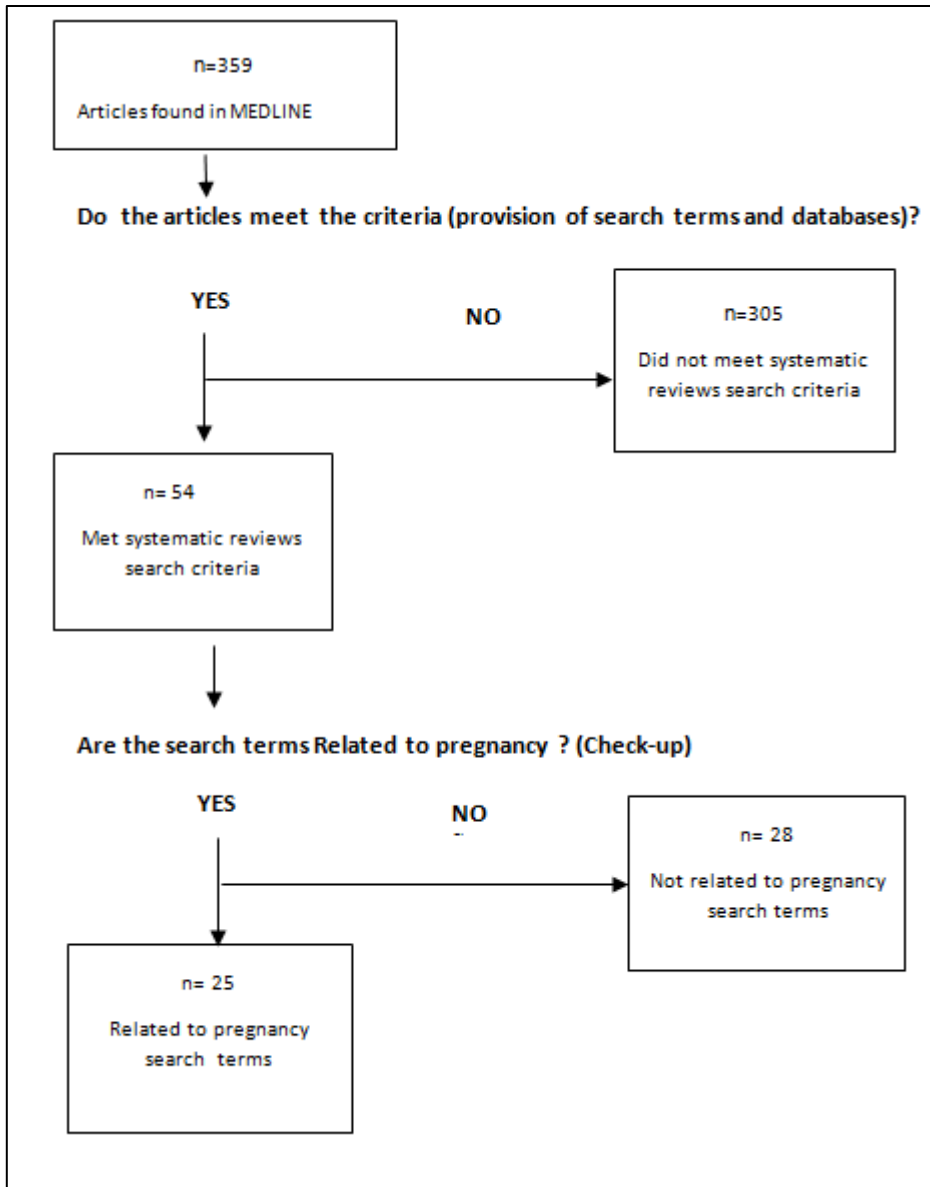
n=359

Articles found in MEDLINE

Do the articles meet the criteria (provision of search terms and databases)?

YES

NO

n=305

Did not meet systematic reviews search criteria

n= 54

Met systematic reviews search criteria

Are the search terms Related to pregnancy ? (Check-up)

YES

NO

n= 28

Not related to pregnancy search terms

n= 25

Related to pregnancy search terms